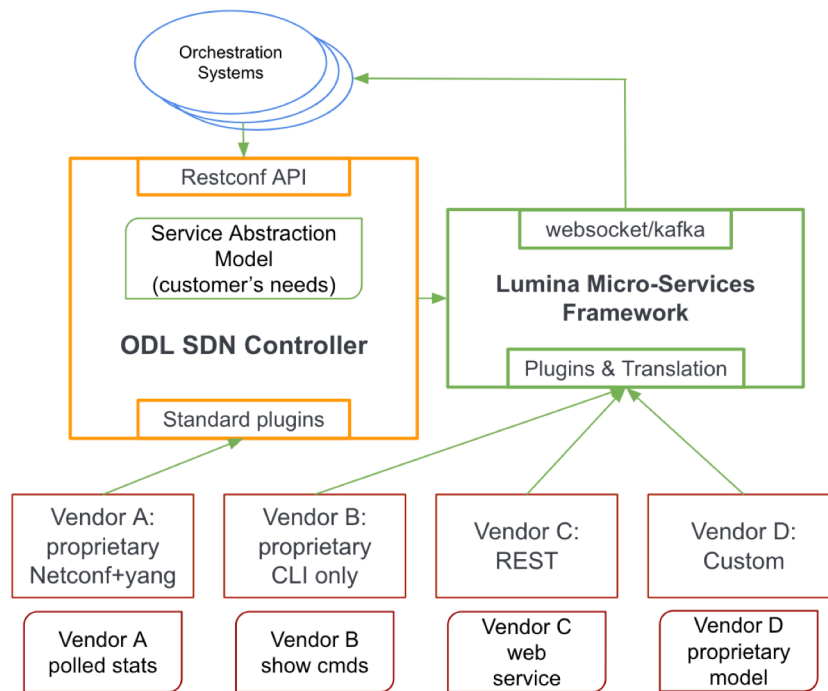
Orchestration Systems

Restconf API

Service Abstraction Model (customer's needs)

ODL SDN Controller

Standard plugins

websocket/kafka

Lumina Micro-Services Framework

Plugins & Translation

Vendor A: proprietary Netconf+yang

Vendor B: proprietary CLI only

Vendor C: REST

Vendor D: Custom

Vendor A polled stats

Vendor B show cmds

Vendor C web service

Vendor D proprietary model